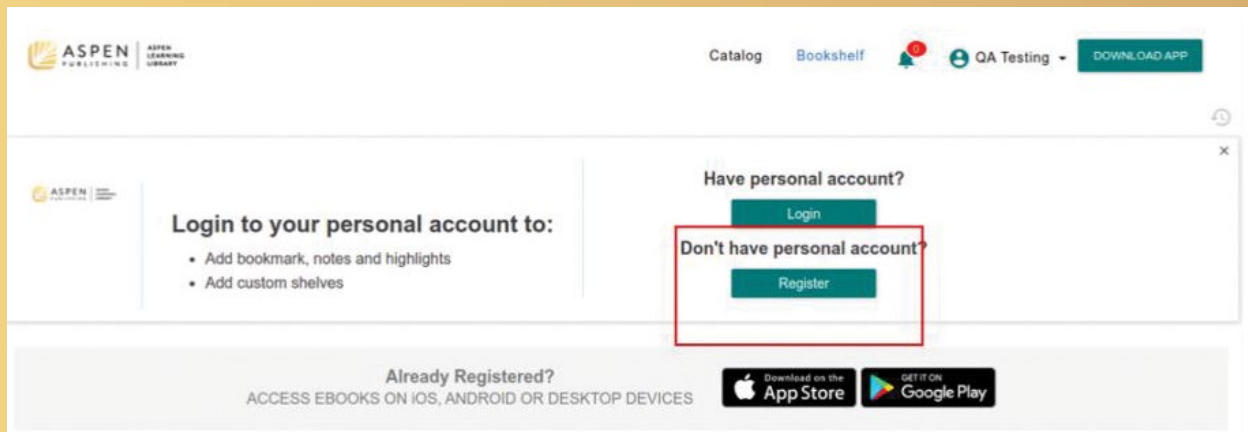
ASPEN PUBLISHING | ASPEN LEARNING LIBRARY

Catalog Bookshelf 0 QA Testing DOWNLOAD APP

×

ASPEN PUBLISHING

Login to your personal account to:

- Add bookmark, notes and highlights
- Add custom shelves

Have personal account?

Login

Don't have personal account?

Register

Already Registered?

ACCESS EBOOKS ON iOS, ANDROID OR DESKTOP DEVICES

Download on the App Store

GET IT ON Google Play